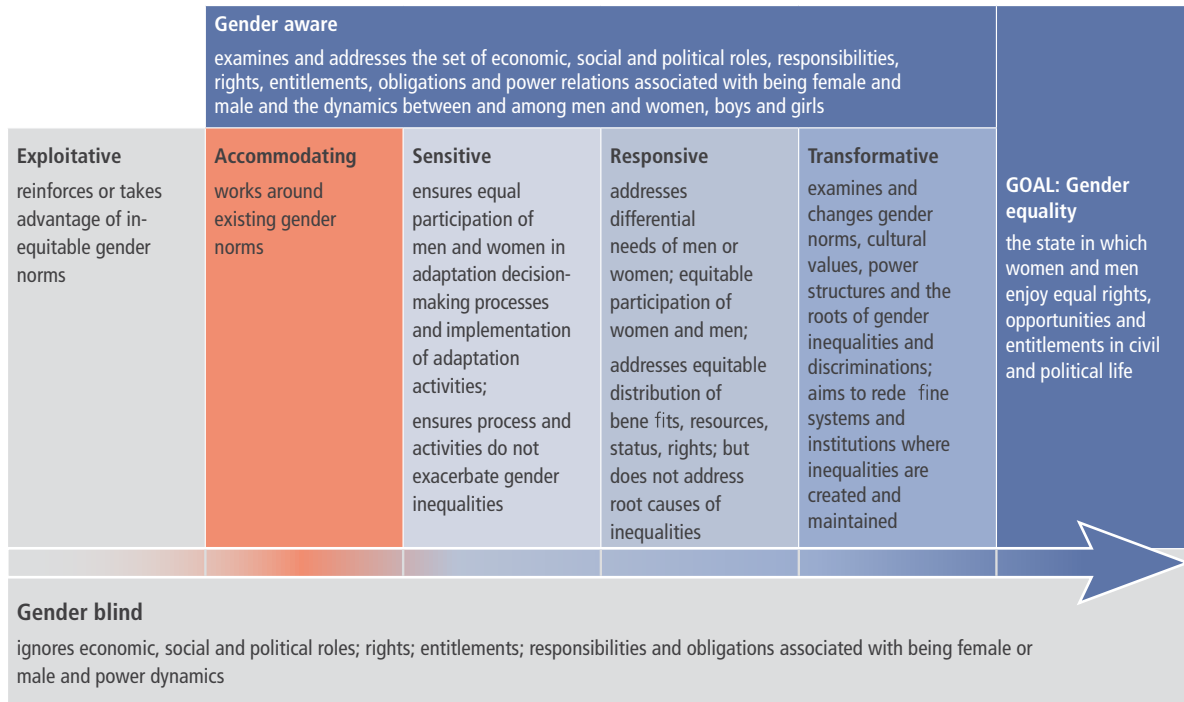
Gender aware

examines and addresses the set of economic, social and political roles, responsibilities, rights, entitlements, obligations and power relations associated with being female and male and the dynamics between and among men and women, boys and girls

Exploitative

reinforces or takes advantage of inequitable gender norms

Accommodating

works around existing gender norms

Sensitive

ensures equal participation of men and women in adaptation decision-making processes and implementation of adaptation activities;

ensures process and activities do not exacerbate gender inequalities

Responsive

addresses differential needs of men or women; equitable participation of women and men;

addresses equitable distribution of bene fits, resources, status, rights; but does not address root causes of inequalities

Transformative

examines and changes gender norms, cultural values, power structures and the roots of gender inequalities and discriminations; aims to rede fine systems and institutions where inequalities are created and maintained

GOAL: Gender equality

the state in which women and men enjoy equal rights, opportunities and entitlements in civil and political life

Gender blind

ignores economic, social and political roles; rights; entitlements; responsibilities and obligations associated with being female or male and power dynamics